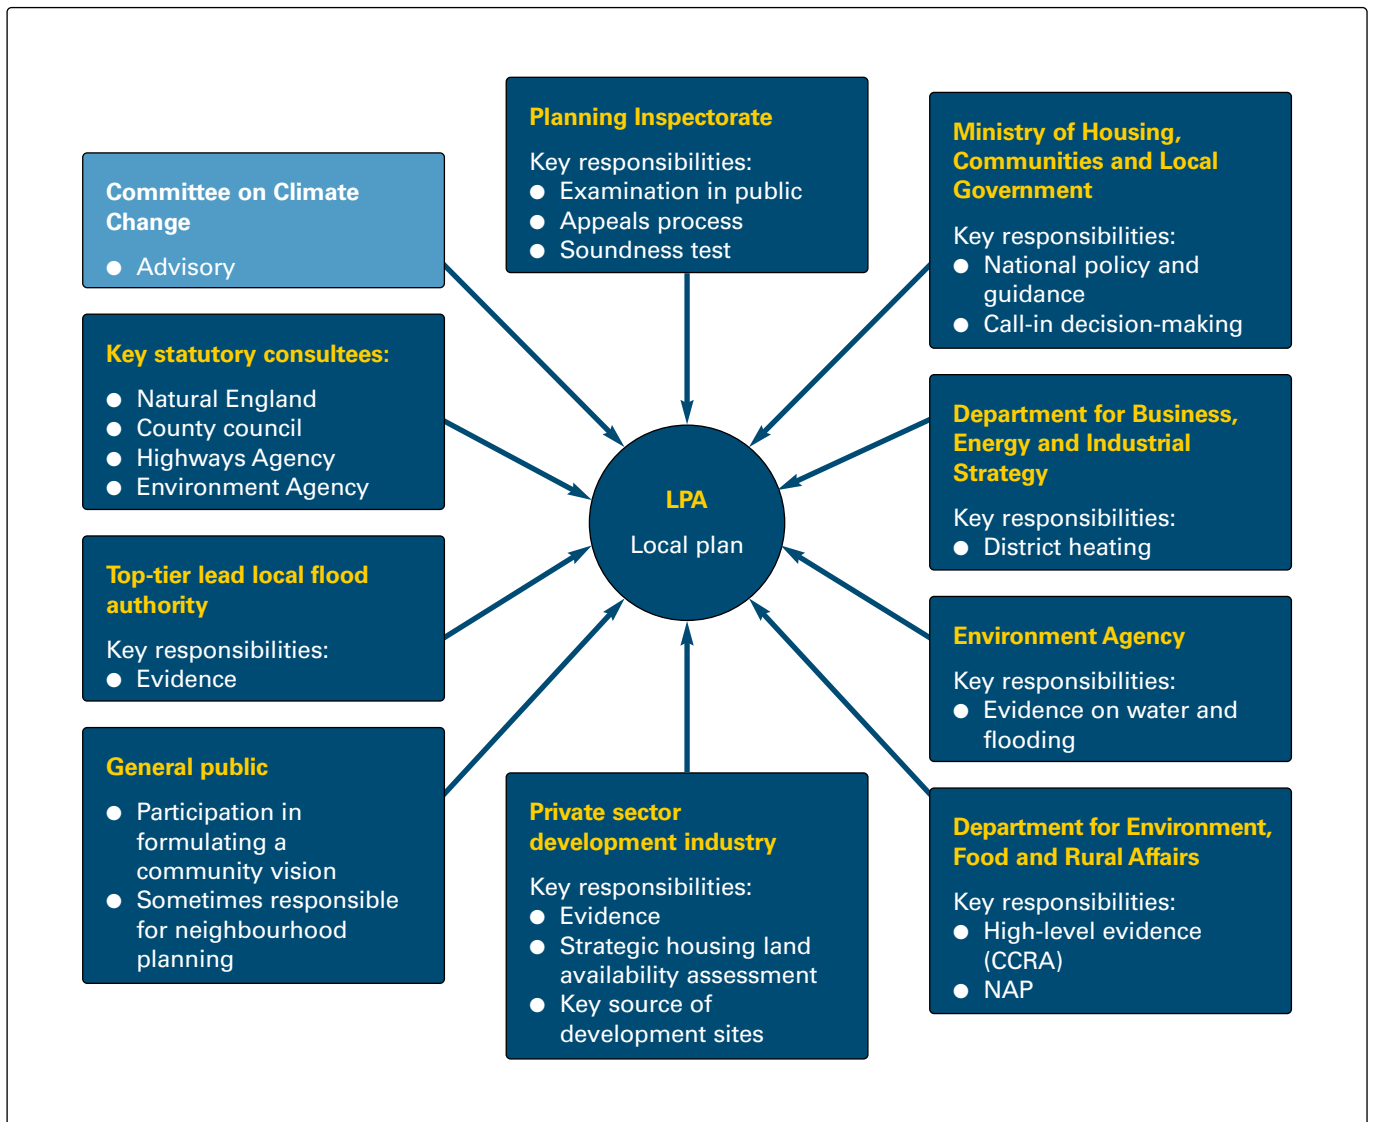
Committee on Climate Change

- Advisory

Key statutory consultees:

- Natural England
- County council
- Highways Agency
- Environment Agency

Top-tier lead local flood authority

Key responsibilities:
- Evidence

General public

- Participation in formulating a community vision
- Sometimes responsible for neighbourhood planning

Planning Inspectorate

Key responsibilities:
- Examination in public
- Appeals process
- Soundness test

LPA

Local plan

Private sector development industry

Key responsibilities:
- Evidence
- Strategic housing land availability assessment
- Key source of development sites

Ministry of Housing, Communities and Local Government

Key responsibilities:
- National policy and guidance
- Call-in decision-making

Department for Business, Energy and Industrial Strategy

Key responsibilities:
- District heating

Environment Agency

Key responsibilities:
- Evidence on water and flooding

Department for Environment, Food and Rural Affairs

Key responsibilities:
- High-level evidence (CCRA)
- NAP